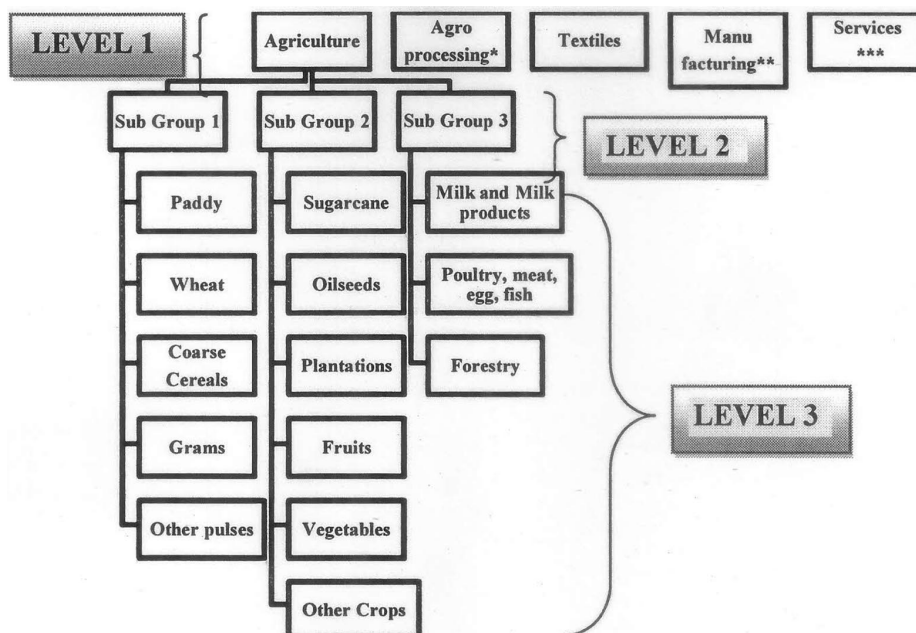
LEVEL 1

Agriculture

Agro processing*

Textiles

Manu facturing**

Services ***

Sub Group 1

Sub Group 2

Sub Group 3

LEVEL 2

Paddy

Wheat

Coarse Cereals

Grams

Other pulses

Sugarcane

Oilseeds

Plantations

Fruits

Vegetables

Other Crops

Milk and Milk products

Poultry, meat, egg, fish

Forestry

LEVEL 3